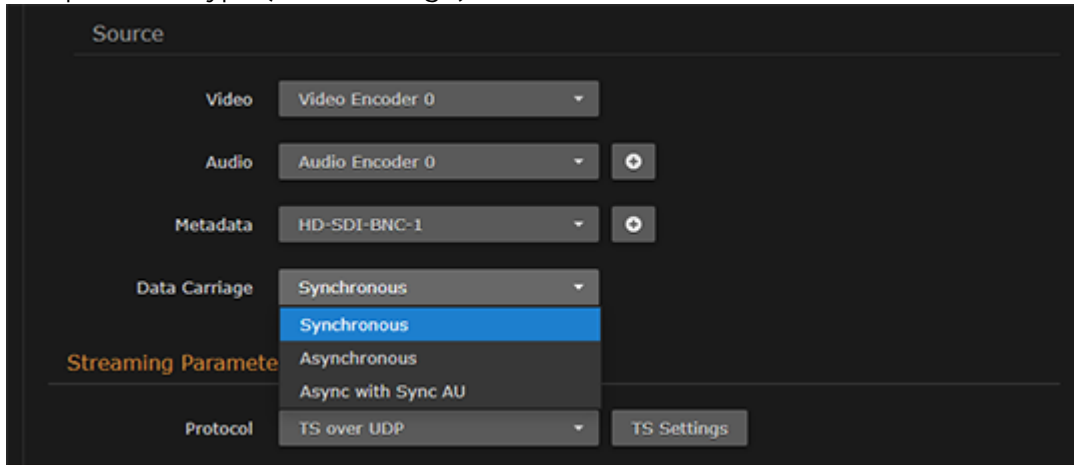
Source

Video Video Encoder 0

Audio Audio Encoder 0

Metadata HD-SDI-BNC-1

Data Carriage Synchronous

Synchronous
Asynchronous
Async with Sync AU

Streaming Paramete

Protocol TS over UDP
TS Settings